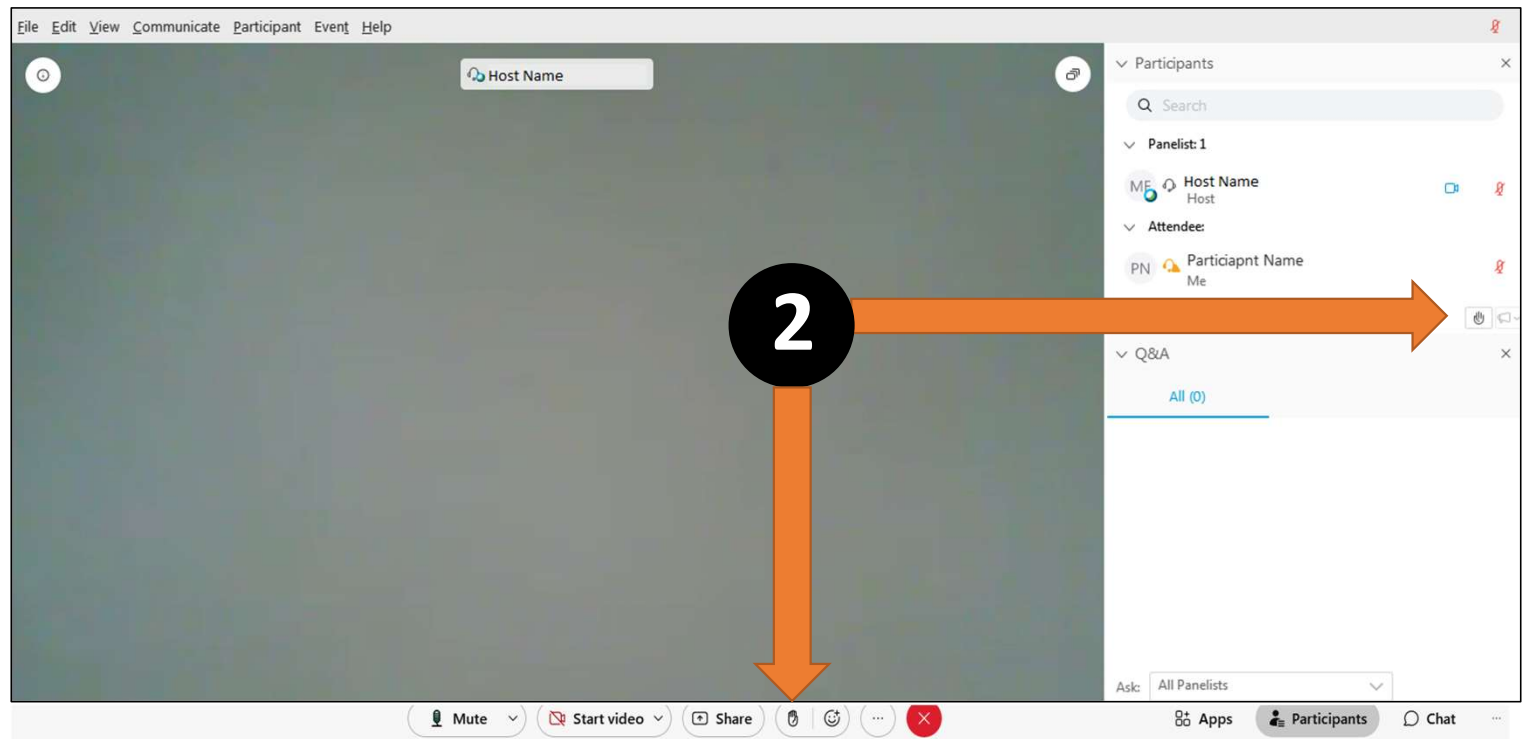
File Edit View Communicate Participant Event Help

Host Name

Participants

Search

Panelist: 1

ME Host Name
Host

Attendee:

PN Particiapnt Name
Me

2

Q&A

All (0)

Ask: All Panelists

Mute Start video Share ··· Apps Participants Chat ···